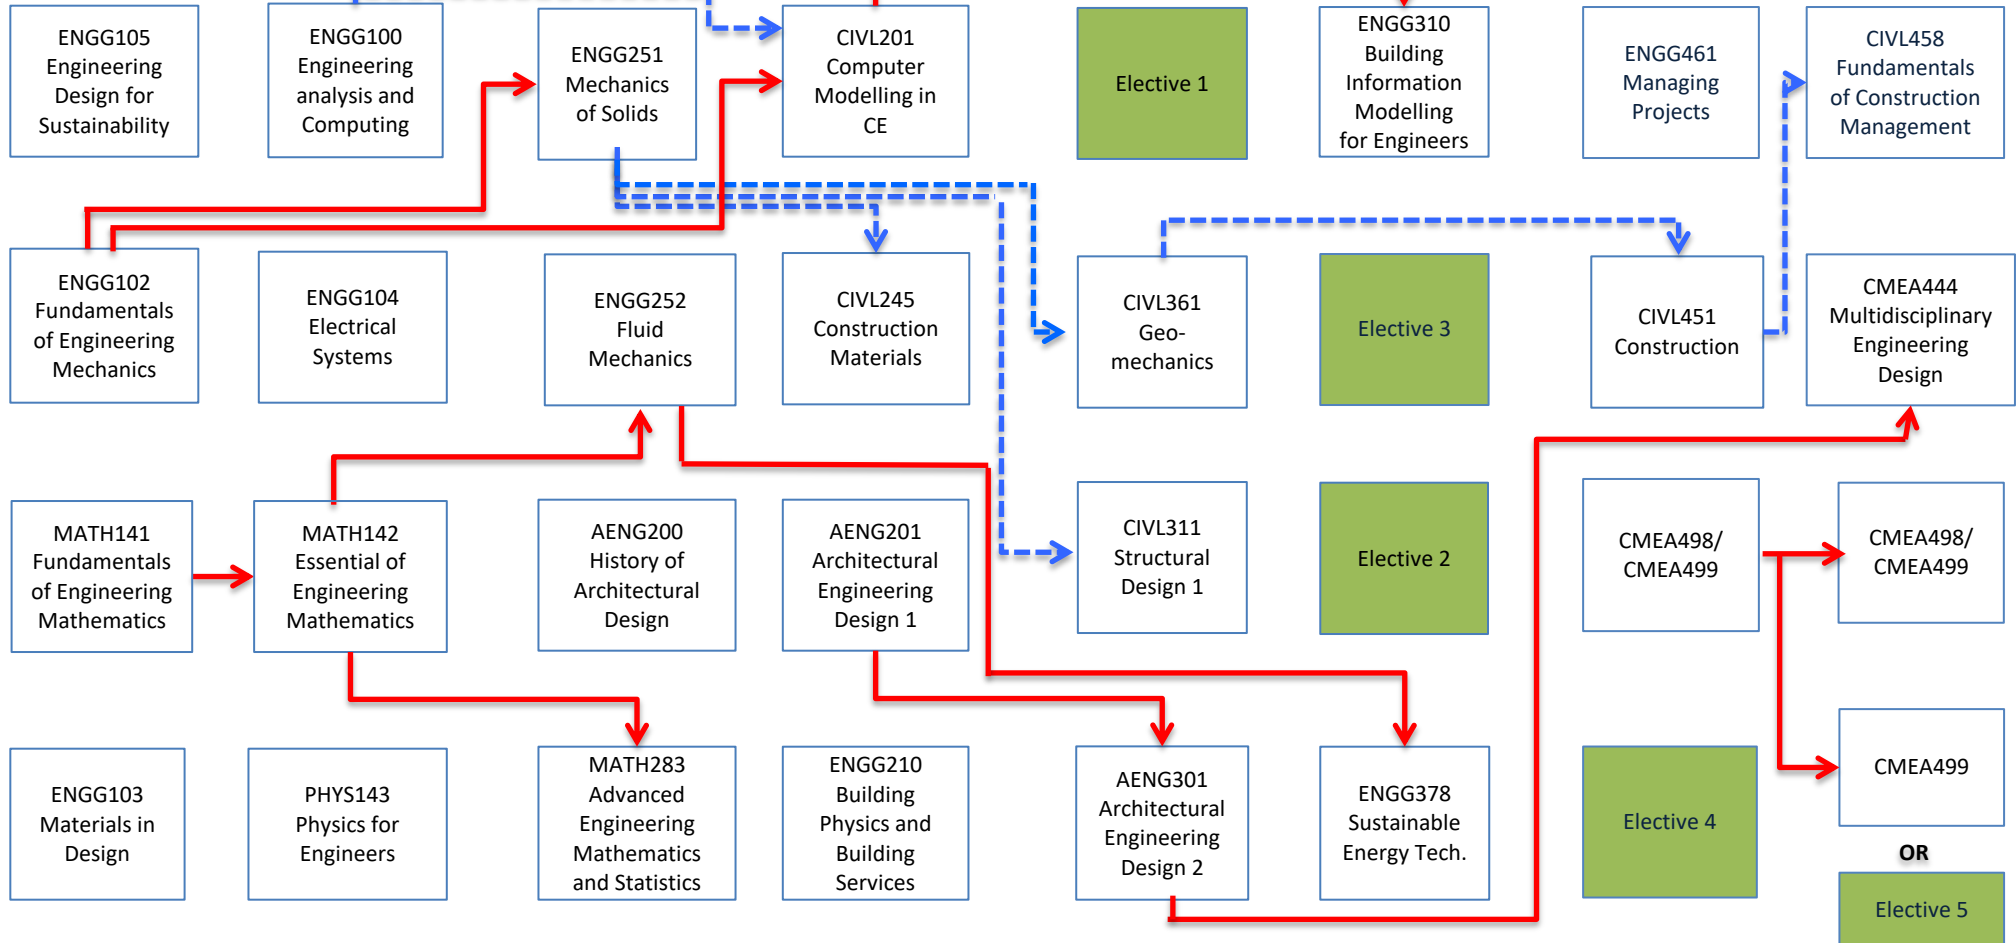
ENGG105 Engineering Design for Sustainability

ENGG100 Engineering analysis and Computing

ENGG251 Mechanics of Solids

CIVL201 Computer Modelling in CE

Elective 1

ENGG310 Building Information Modelling for Engineers

ENGG461 Managing Projects

CIVL458 Fundamentals of Construction Management

ENGG102 Fundamentals of Engineering Mechanics

ENGG104 Electrical Systems

ENGG252 Fluid Mechanics

CIVL245 Construction Materials

CIVL361 Geo-mechanics

Elective 3

CIVL451 Construction

CMEA444 Multidisciplinary Engineering Design

MATH141 Fundamentals of Engineering Mathematics

MATH142 Essential of Engineering Mathematics

AENG200 History of Architectural Design

AENG201 Architectural Engineering Design 1

CIVL311 Structural Design 1

Elective 2

CMEA498/ CMEA499

CMEA498/ CMEA499

ENGG103 Materials in Design

PHYS143 Physics for Engineers

MATH283 Advanced Engineering Mathematics and Statistics

ENGG210 Building Physics and Building Services

AENG301 Architectural Engineering Design 2

ENGG378 Sustainable Energy Tech.

Elective 4

CMEA499

OR

Elective 5